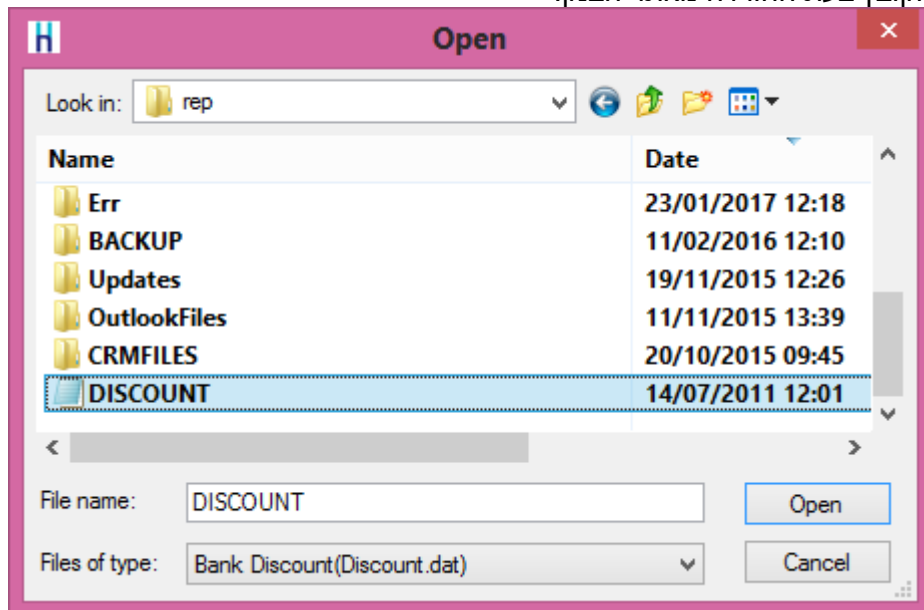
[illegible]

Open

Look in: rep

| Name | Date |
|---|---|
| Err | 23/01/2017 12:18 |
| BACKUP | 11/02/2016 12:10 |
| Updates | 19/11/2015 12:26 |
| OutlookFiles | 11/11/2015 13:39 |
| CRMFILES | 20/10/2015 09:45 |
| DISCOUNT | 14/07/2011 12:01 |

File name: DISCOUNT

Open

Files of type: Bank Discount(Discount.dat)

Cancel